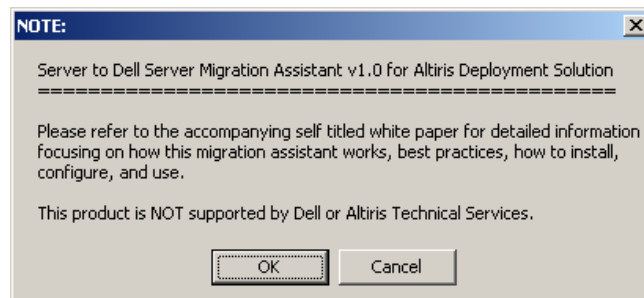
NOTE:

Server to Dell Server Migration Assistant v1.0 for Altiris Deployment Solution
==================================================

Please refer to the accompanying self titled white paper for detailed information focusing on how this migration assistant works, best practices, how to install, configure, and use.

This product is NOT supported by Dell or Altiris Technical Services.

OK

Cancel